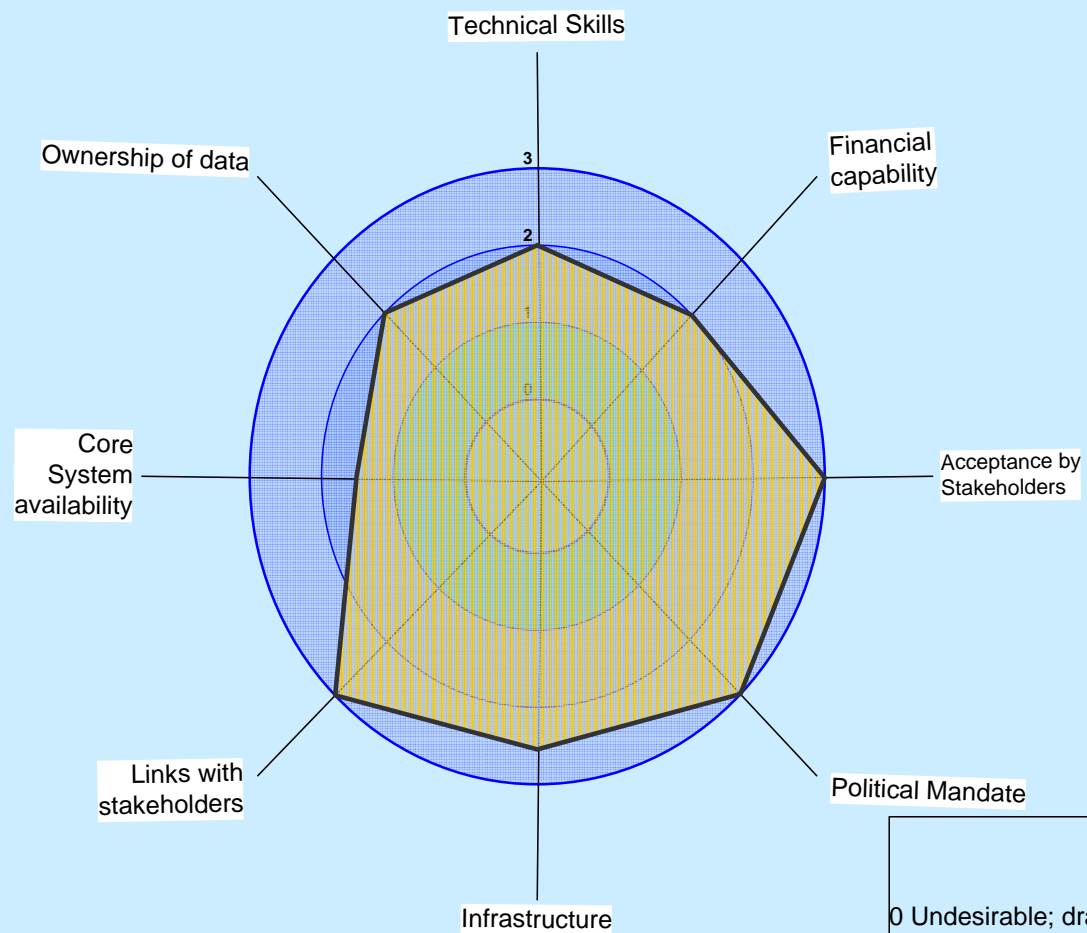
Technical Skills

Financial capability

Acceptance by Stakeholders

Political Mandate

Infrastructure

Links with stakeholders

Core System availability

Ownership of data

3

2

1

0

0 Undesirable; dra